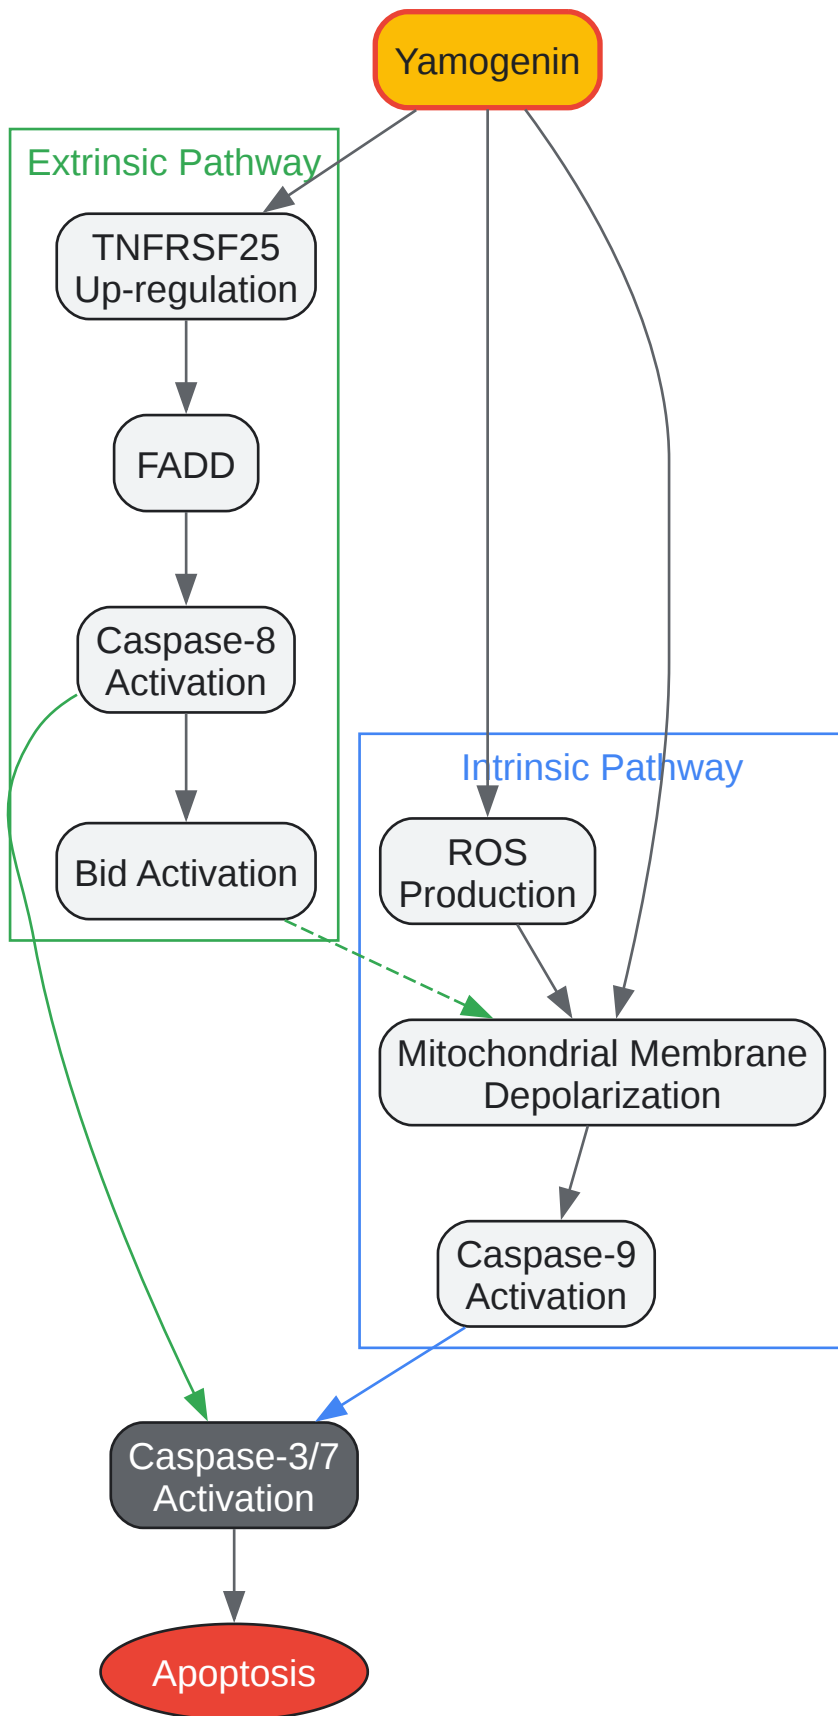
Yamogenin

Extrinsic Pathway

TNFRSF25 Up-regulation

FADD

Caspase-8 Activation

Bid Activation

Intrinsic Pathway

ROS Production

Mitochondrial Membrane Depolarization

Caspase-9 Activation

Caspase-3/7 Activation

Apoptosis